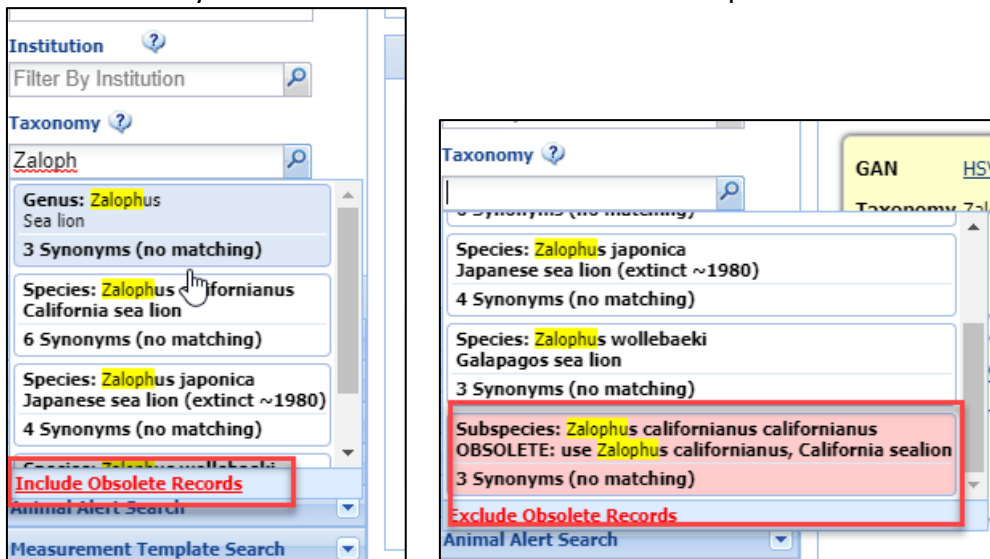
Institution

Filter By Institution

Taxonomy

Zaloph

Genus: Zalophus
Sea lion
3 Synonyms (no matching)

Species: Zalophus c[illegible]fornianus
California sea lion
6 Synonyms (no matching)

Species: Zalophus japonica
Japanese sea lion (extinct ~1980)
4 Synonyms (no matching)

Include Obsolete Records

Animal Alert Search

Measurement Template Search

Taxonomy

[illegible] Synonyms (no matching)

Species: Zalophus japonica
Japanese sea lion (extinct ~1980)
4 Synonyms (no matching)

Species: Zalophus wollebaeki
Galapagos sea lion
3 Synonyms (no matching)

Subspecies: Zalophus californianus californianus
OBSOLETE: use Zalophus californianus, California sealion
3 Synonyms (no matching)

Exclude Obsolete Records

Animal Alert Search

GAN HS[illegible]

Taxonomy Za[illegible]